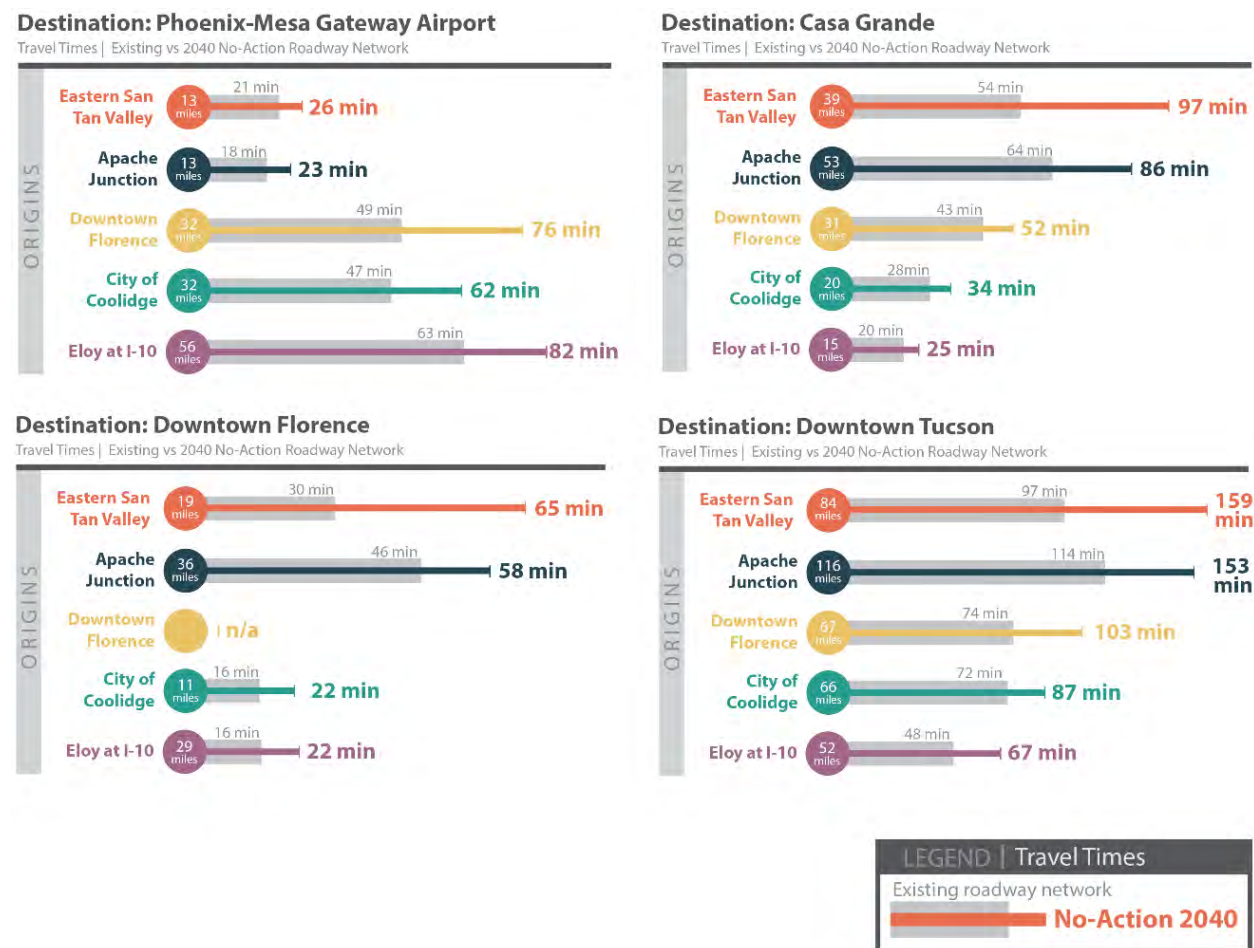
Destination: Phoenix-Mesa Gateway Airport
Travel Times | Existing vs 2040 No-Action Roadway Network

ORIGINS

Eastern San Tan Valley 13 miles 21 min 26 min
Apache Junction 13 miles 18 min 23 min
Downtown Florence 32 miles 49 min 76 min
City of Coolidge 32 miles 47 min 62 min
Eloy at I-10 56 miles 63 min 82 min

Destination: Casa Grande
Travel Times | Existing vs 2040 No-Action Roadway Network

ORIGINS

Eastern San Tan Valley 39 miles 54 min 97 min
Apache Junction 53 miles 64 min 86 min
Downtown Florence 31 miles 43 min 52 min
City of Coolidge 20 miles 28min 34 min
Eloy at I-10 15 miles 20 min 25 min

Destination: Downtown Florence
Travel Times | Existing vs 2040 No-Action Roadway Network

ORIGINS

Eastern San Tan Valley 19 miles 30 min 65 min
Apache Junction 36 miles 46 min 58 min
Downtown Florence n/a
City of Coolidge 11 miles 16 min 22 min
Eloy at I-10 29 miles 16 min 22 min

Destination: Downtown Tucson
Travel Times | Existing vs 2040 No-Action Roadway Network

ORIGINS

Eastern San Tan Valley 84 miles 97 min 159 min
Apache Junction 116 miles 114 min 153 min
Downtown Florence 67 miles 74 min 103 min
City of Coolidge 66 miles 72 min 87 min
Eloy at I-10 52 miles 48 min 67 min

LEGEND | Travel Times
Existing roadway network
No-Action 2040